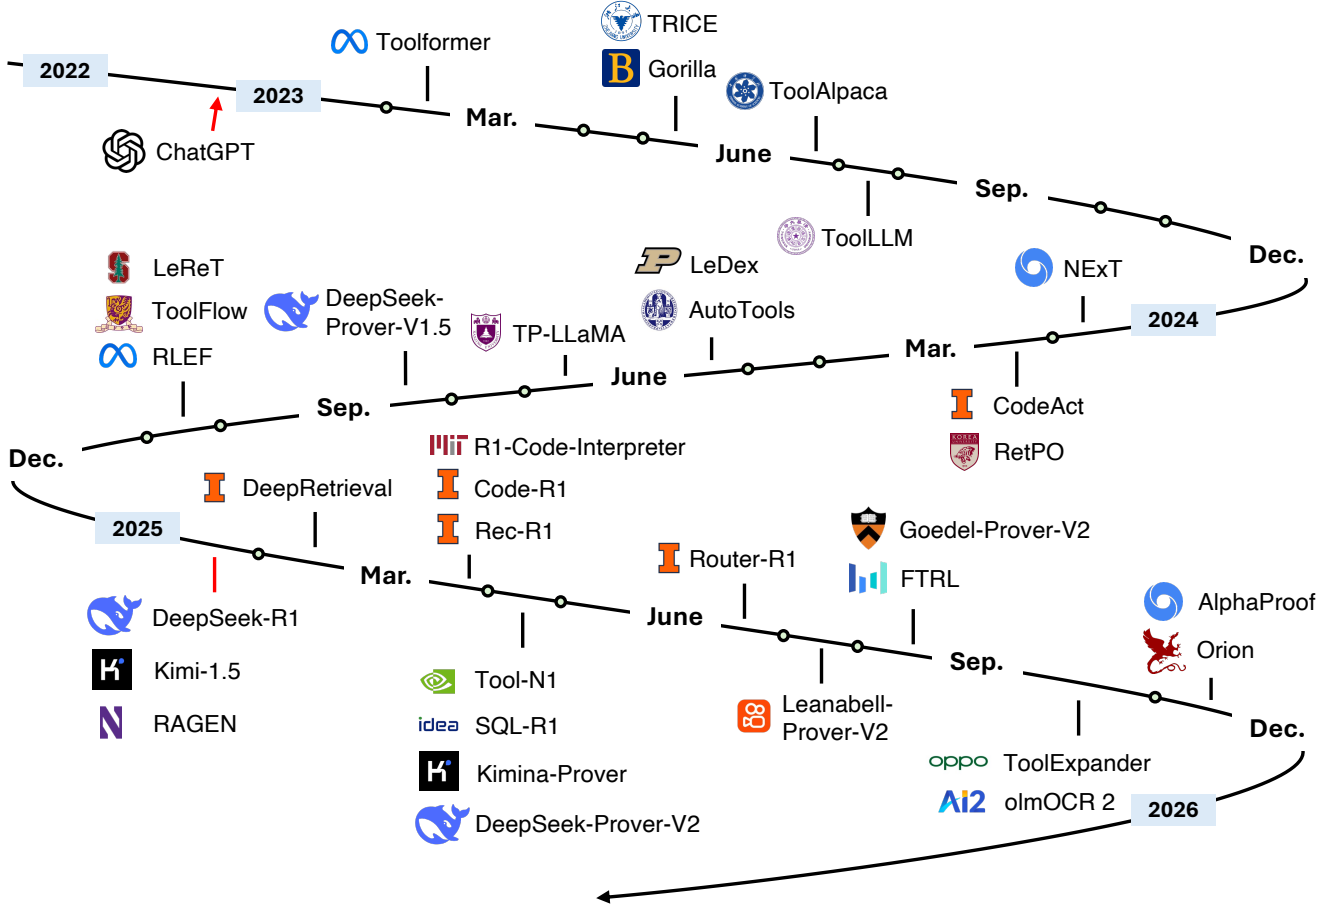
2022
2023
Toolformer
ChatGPT
Mar.
TRICE
Gorilla
ToolAlpaca
June
ToolLLM
Sep.
Dec.

LeReT
ToolFlow
RLEF
DeepSeek-Prover-V1.5
TP-LLaMA
LeDex
AutoTools
NExT
2024
Mar.
June
Sep.
Dec.
CodeAct
RetPO

DeepRetrieval
2025
DeepSeek-R1
Kimi-1.5
RAGEN
Mar.
R1-Code-Interpreter
Code-R1
Rec-R1
Tool-N1
SQL-R1
Kimina-Prover
DeepSeek-Prover-V2
Router-R1
June
Leanabell-Prover-V2
Goedel-Prover-V2
FTRL
Sep.
AlphaProof
Orion
Dec.
ToolExpander
olmOCR 2
2026